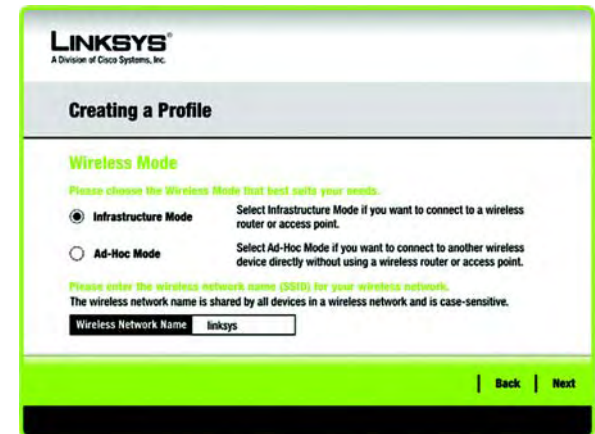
LINKSYS®
A Division of Cisco Systems, Inc.

Creating a Profile

Wireless Mode

Please choose the Wireless Mode that best suits your needs.

Infrastructure Mode

Select Infrastructure Mode if you want to connect to a wireless router or access point.

Ad-Hoc Mode

Select Ad-Hoc Mode if you want to connect to another wireless device directly without using a wireless router or access point.

Please enter the wireless network name (SSID) for your wireless network.
The wireless network name is shared by all devices in a wireless network and is case-sensitive.

| Wireless Network Name | linksys |
|---|---|

Back Next